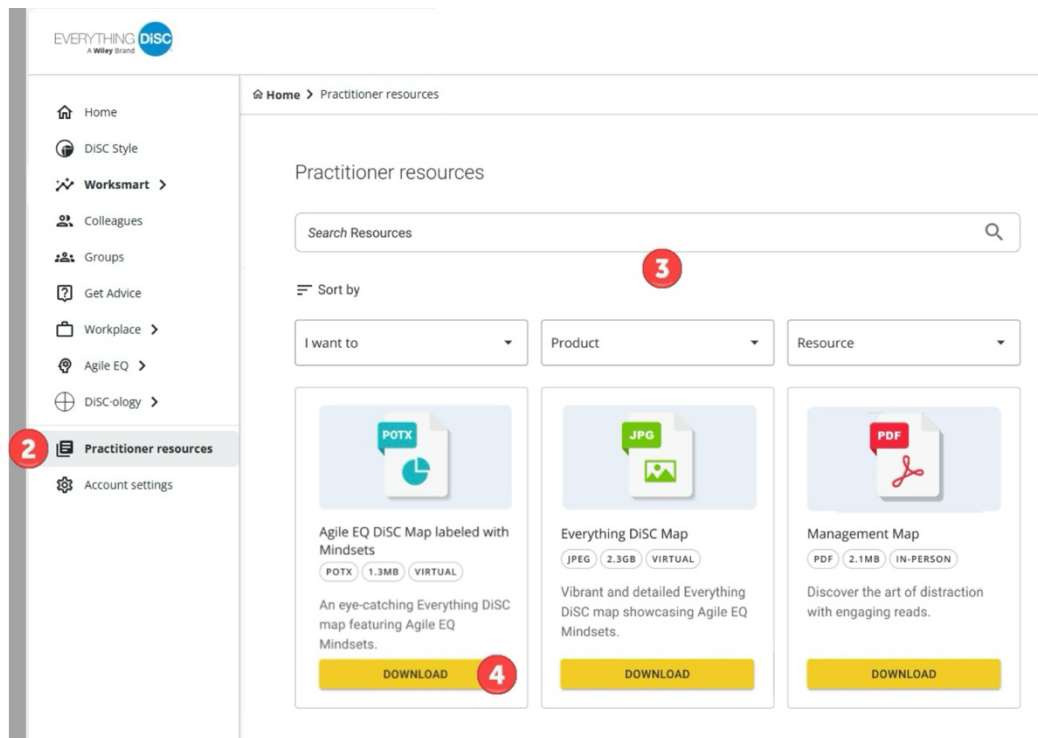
EVERYTHING DiSC
A Wiley Brand

Home
DiSC Style
Worksmart >
Colleagues
Groups
Get Advice
Workplace >
Agile EQ >
DiSC-ology >
2
Practitioner resources
Account settings

Home > Practitioner resources

Practitioner resources

Search Resources

3

Sort by

I want to

Product

Resource

POTX

Agile EQ DiSC Map labeled with Mindsets

POTX 1.3MB VIRTUAL

An eye-catching Everything DiSC map featuring Agile EQ Mindsets.

DOWNLOAD

4

JPG

Everything DiSC Map

JPEG 2.3GB VIRTUAL

Vibrant and detailed Everything DiSC map showcasing Agile EQ Mindsets.

DOWNLOAD

PDF

Management Map

PDF 2.1MB IN-PERSON

Discover the art of distraction with engaging reads.

DOWNLOAD